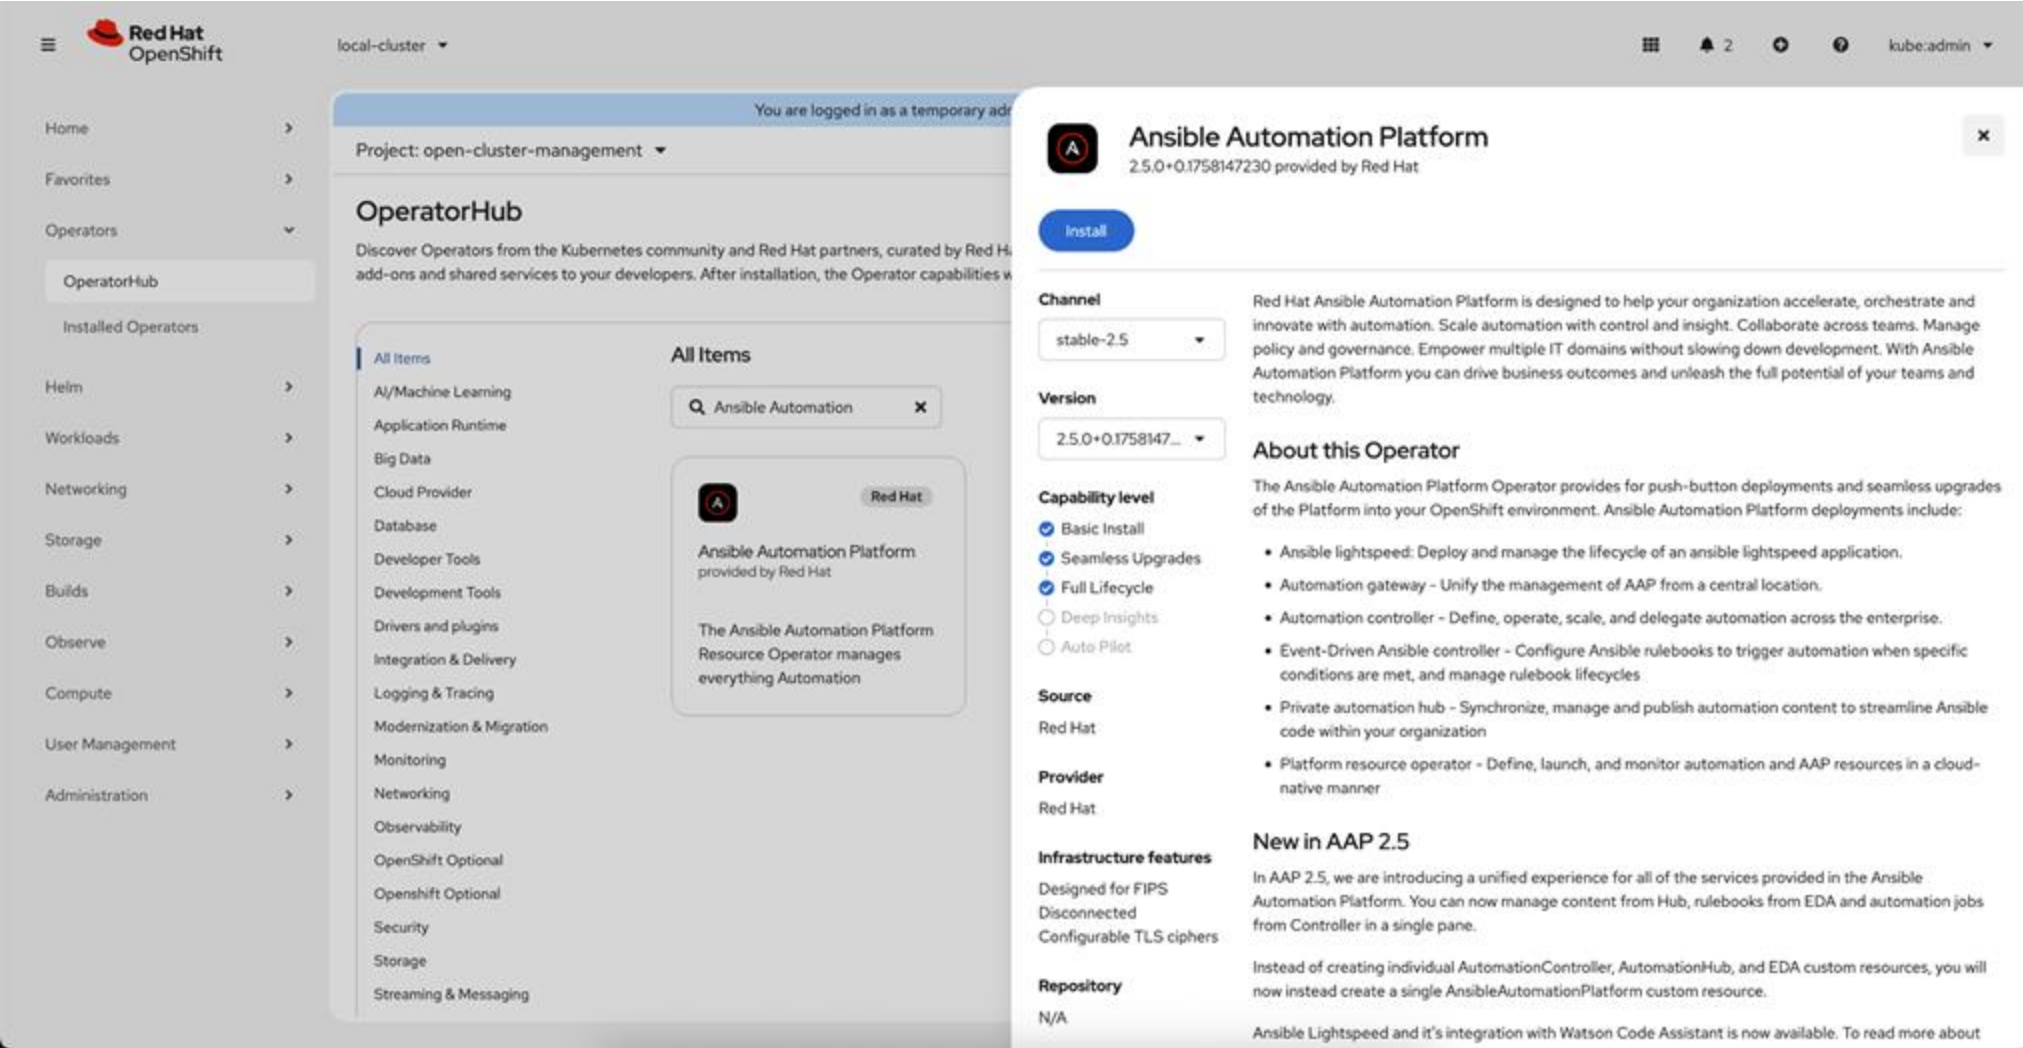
Red Hat OpenShift

local-cluster

2

kube:admin

Home

Favorites

Operators

OperatorHub

Installed Operators

Helm

Workloads

Networking

Storage

Builds

Observe

Compute

User Management

Administration

You are logged in as a temporary ad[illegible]

Project: open-cluster-management

OperatorHub

Discover Operators from the Kubernetes community and Red Hat partners, curated by Red H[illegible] add-ons and shared services to your developers. After installation, the Operator capabilities w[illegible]

All Items

AI/Machine Learning

Application Runtime

Big Data

Cloud Provider

Database

Developer Tools

Development Tools

Drivers and plugins

Integration & Delivery

Logging & Tracing

Modernization & Migration

Monitoring

Networking

Observability

OpenShift Optional

Openshift Optional

Security

Storage

Streaming & Messaging

All Items

Ansible Automation

Red Hat

Ansible Automation Platform
provided by Red Hat

The Ansible Automation Platform Resource Operator manages everything Automation

Ansible Automation Platform
2.5.0+0.1758147230 provided by Red Hat

Install

Channel
stable-2.5

Version
2.5.0+0.1758147...

Capability level
Basic Install
Seamless Upgrades
Full Lifecycle
Deep Insights
Auto Pilot

Source
Red Hat

Provider
Red Hat

Infrastructure features
Designed for FIPS
Disconnected
Configurable TLS ciphers

Repository
N/A

Red Hat Ansible Automation Platform is designed to help your organization accelerate, orchestrate and innovate with automation. Scale automation with control and insight. Collaborate across teams. Manage policy and governance. Empower multiple IT domains without slowing down development. With Ansible Automation Platform you can drive business outcomes and unleash the full potential of your teams and technology.

About this Operator

The Ansible Automation Platform Operator provides for push-button deployments and seamless upgrades of the Platform into your OpenShift environment. Ansible Automation Platform deployments include:

• Ansible lightspeed: Deploy and manage the lifecycle of an ansible lightspeed application.
• Automation gateway - Unify the management of AAP from a central location.
• Automation controller - Define, operate, scale, and delegate automation across the enterprise.
• Event-Driven Ansible controller - Configure Ansible rulebooks to trigger automation when specific conditions are met, and manage rulebook lifecycles
• Private automation hub - Synchronize, manage and publish automation content to streamline Ansible code within your organization
• Platform resource operator - Define, launch, and monitor automation and AAP resources in a cloud-native manner

New in AAP 2.5

In AAP 2.5, we are introducing a unified experience for all of the services provided in the Ansible Automation Platform. You can now manage content from Hub, rulebooks from EDA and automation jobs from Controller in a single pane.

Instead of creating individual AutomationController, AutomationHub, and EDA custom resources, you will now instead create a single AnsibleAutomationPlatform custom resource.

Ansible Lightspeed and it's integration with Watson Code Assistant is now available. To read more about